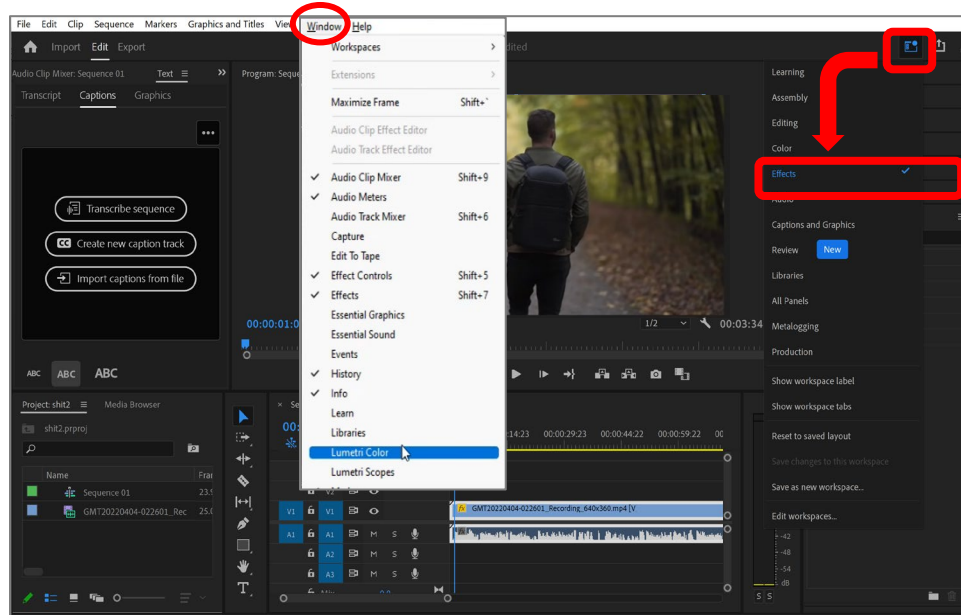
File Edit Clip Sequence Markers Graphics and Titles View Window Help

Import Edit Export

Audio Clip Mixer: Sequence 01 Text

Transcript Captions Graphics

Transcribe sequence

Create new caption track

Import captions from file

ABC ABC ABC

Program: Seque

00:00:01:0

1/2

00:03:34

Workspaces

Extensions

Maximize Frame Shift+`

Audio Clip Effect Editor

Audio Track Effect Editor

Audio Clip Mixer Shift+9

Audio Meters

Audio Track Mixer Shift+6

Capture

Edit To Tape

Effect Controls Shift+5

Effects Shift+7

Essential Graphics

Essential Sound

Events

History

Info

Learn

Libraries

Lumetri Color

Lumetri Scopes

edited

Learning

Assembly

Editing

Color

Effects

Audio

Captions and Graphics

Review New

Libraries

All Panels

Metalogging

Production

Show workspace label

Show workspace tabs

Reset to saved layout

Save changes to this workspace

Save as new workspace...

Edit workspaces...

Project: shit2 Media Browser

shit2.prproj

Name Fra

Sequence 01 23.9

GMT20220404-022601_Rec 25.0

00:00:14:23 00:00:29:23 00:00:44:22 00:00:59:22

V1 V1

A1 A1

A2

A3

GMT20220404-022601_Recording_640x360.mp4 [V

-42

-48

-54

dB

S S